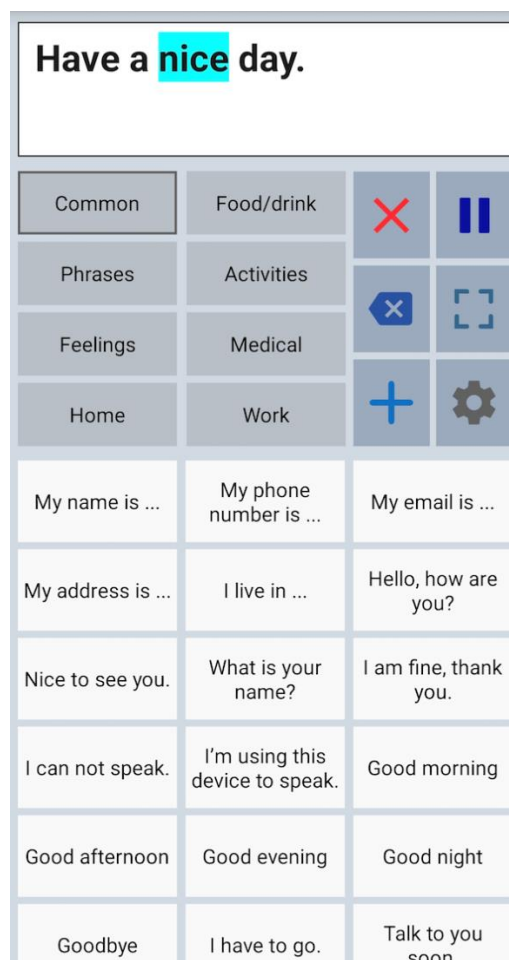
Have a nice day.

| Common | Food/drink |
|---|---|
| Phrases | Activities |
| Feelings | Medical |
| Home | Work |

| | | |
|---|---|---|
| My name is ... | My phone number is ... | My email is ... |
| My address is ... | I live in ... | Hello, how are you? |
| Nice to see you. | What is your name? | I am fine, thank you. |
| I can not speak. | I'm using this device to speak. | Good morning |
| Good afternoon | Good evening | Good night |
| Goodbye | I have to go. | Talk to you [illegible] |